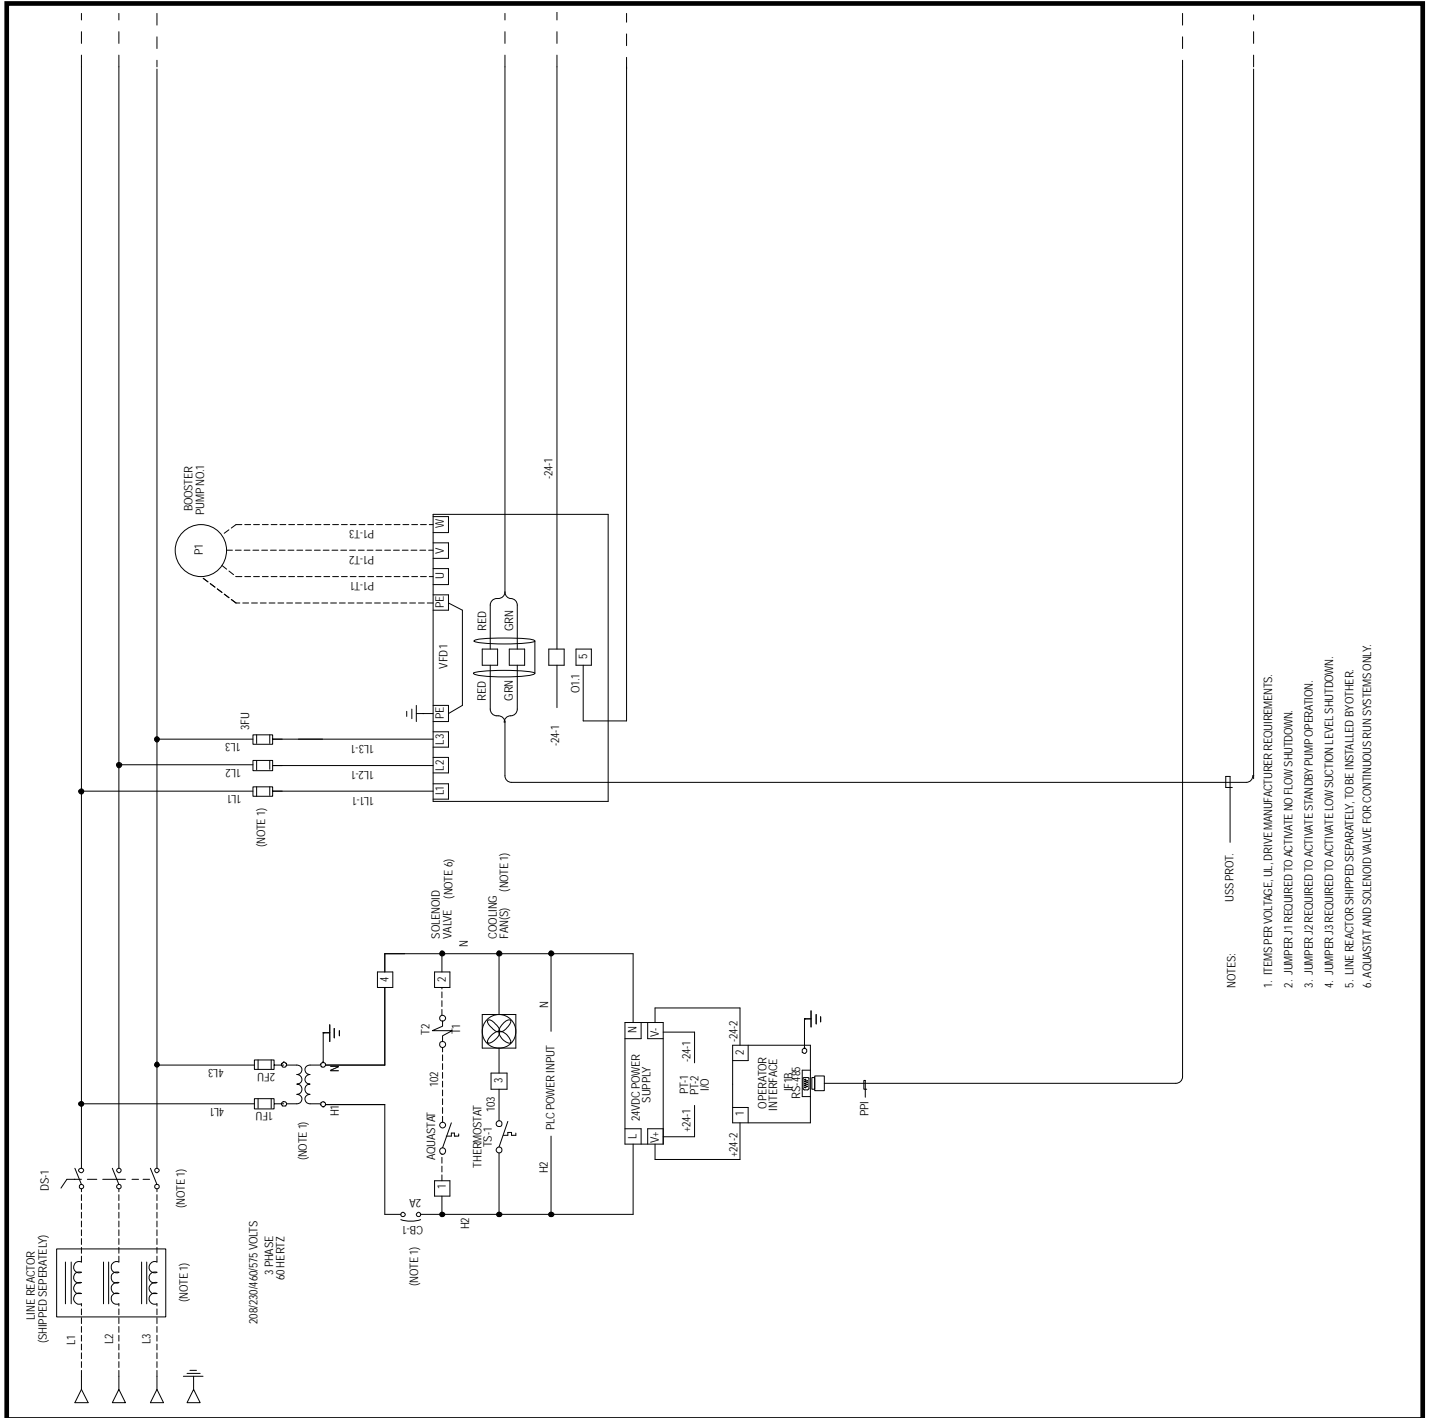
LINE REACTOR
(SHIPPED SEPERATELY)

L1
L2
L3

(NOTE 1)

DS-1

(NOTE 1)

208/230/460/575 VOLTS
3 PHASE
60 HERTZ

(NOTE 1)
CB-1
2A
H2

1
AQUASTAT
THERMOSTAT
TS-1
103
102
3
T2
T1
2
4
H1
(NOTE 1)
1FU
4L1
2FU
4L3

SOLENOID
VALVE (NOTE 6)
N
COOLING
FAN(S) (NOTE 1)

H2
PLC POWER INPUT
N

L
V+
N
V-
24VDC POWER
SUPPLY
+24-1
-24-1
PT-1
PT-2
I/O

+24-2
-24-2
1
2
OPERATOR
INTERFACE
IF 1B
RS-485

PPI

(NOTE 1)
1L1
1L2
1L3
3FU
1L1-1
1L2-1
1L3-1
L1
L2
L3
PE
VFD1
PE
U
V
W
P1-T1
P1-T2
P1-T3
P1
BOOSTER
PUMP NO.1

RED
GRN
RED
GRN
-24-1
-24-1
O1.1
5

USS PROT.

NOTES:

1. ITEMS PER VOLTAGE, UL, DRIVE MANUFACTURER REQUIREMENTS.
2. JUMPER J1 REQUIRED TO ACTIVATE NO FLOW SHUTDOWN.
3. JUMPER J2 REQUIRED TO ACTIVATE STANDBY PUMP OPERATION.
4. JUMPER J3 REQUIRED TO ACTIVATE LOW SUCTION LEVEL SHUTDOWN.
5. LINE REACTOR SHIPPED SEPARATELY, TO BE INSTALLED BY OTHER.
6. AQUASTAT AND SOLENOID VALVE FOR CONTINUOUS RUN SYSTEMS ONLY.